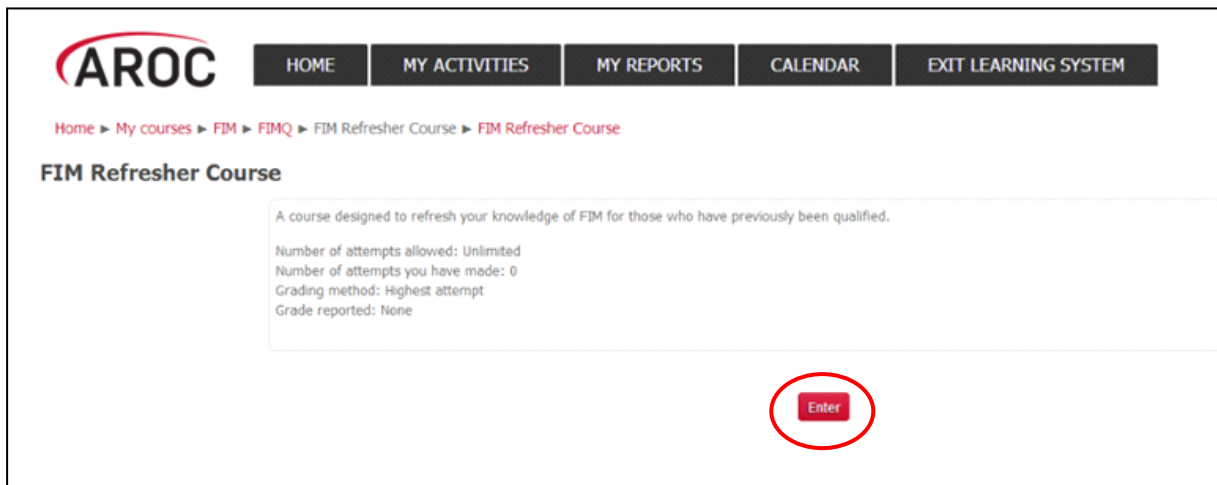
AROC

HOME | MY ACTIVITIES | MY REPORTS | CALENDAR | EXIT LEARNING SYSTEM

Home ► My courses ► FIM ► FIMQ ► FIM Refresher Course ► FIM Refresher Course

FIM Refresher Course

A course designed to refresh your knowledge of FIM for those who have previously been qualified.

Number of attempts allowed: Unlimited
Number of attempts you have made: 0
Grading method: Highest attempt
Grade reported: None

Enter